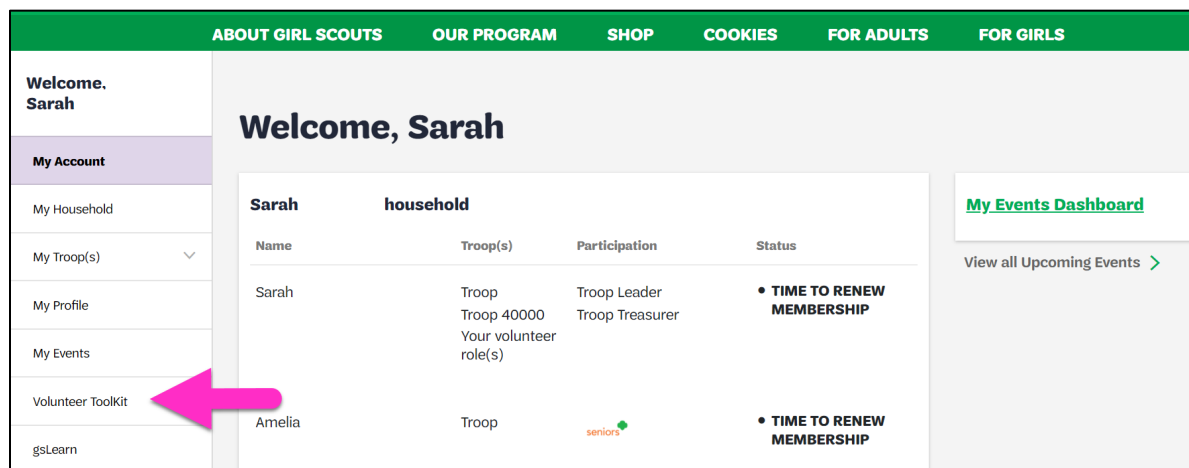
ABOUT GIRL SCOUTS OUR PROGRAM SHOP COOKIES FOR ADULTS FOR GIRLS

Welcome, Sarah

My Account

My Household

My Troop(s)

My Profile

My Events

Volunteer ToolKit

gsLearn

Welcome, Sarah

Sarah household

| Name | Troop(s) | Participation | Status |
|---|---|---|---|
| Sarah | Troop Troop 40000 Your volunteer role(s) | Troop Leader Troop Treasurer | • TIME TO RENEW MEMBERSHIP |
| Amelia | Troop | seniors | • TIME TO RENEW MEMBERSHIP |

My Events Dashboard

View all Upcoming Events